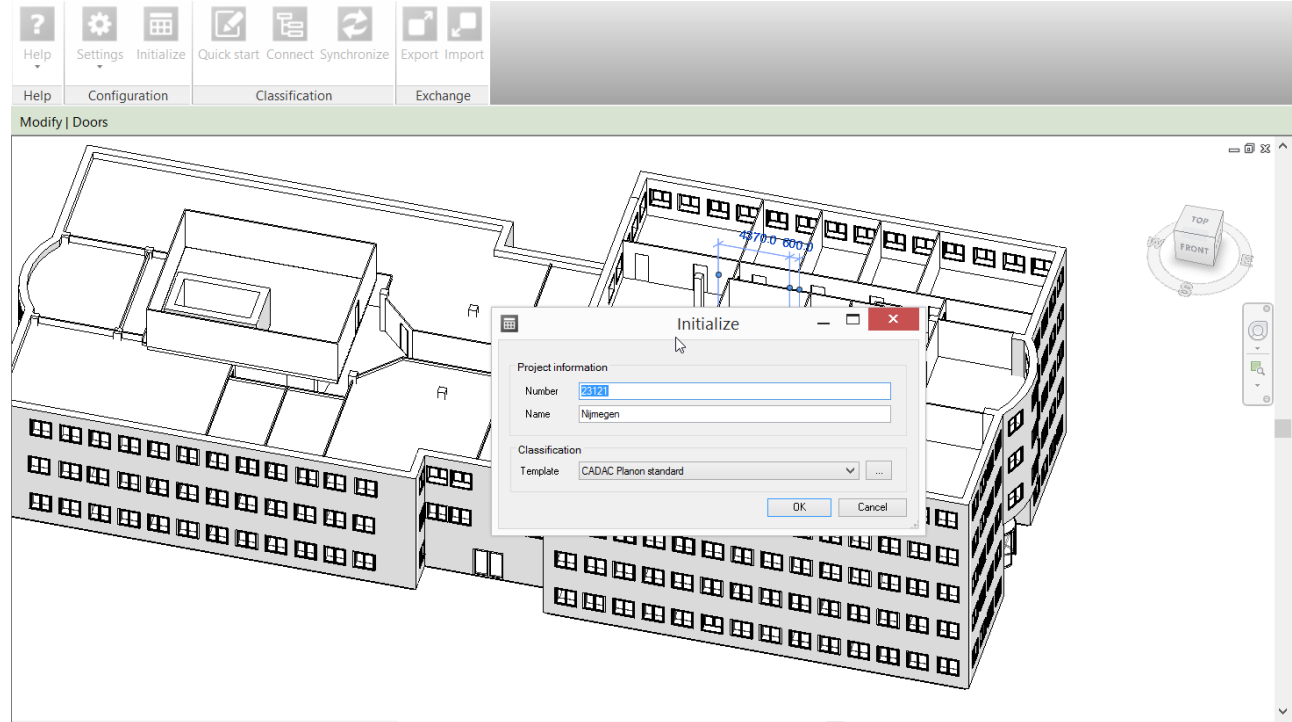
Help
Settings
Initialize
Quick start
Connect
Synchronize
Export
Import
Help
Configuration
Classification
Exchange

Modify | Doors

4370.0
600.0

TOP
FRONT
W
S
E

Initialize

Project information
Number 23121
Name Nijmegen

Classification
Template CADAC Planon standard
...

OK
Cancel